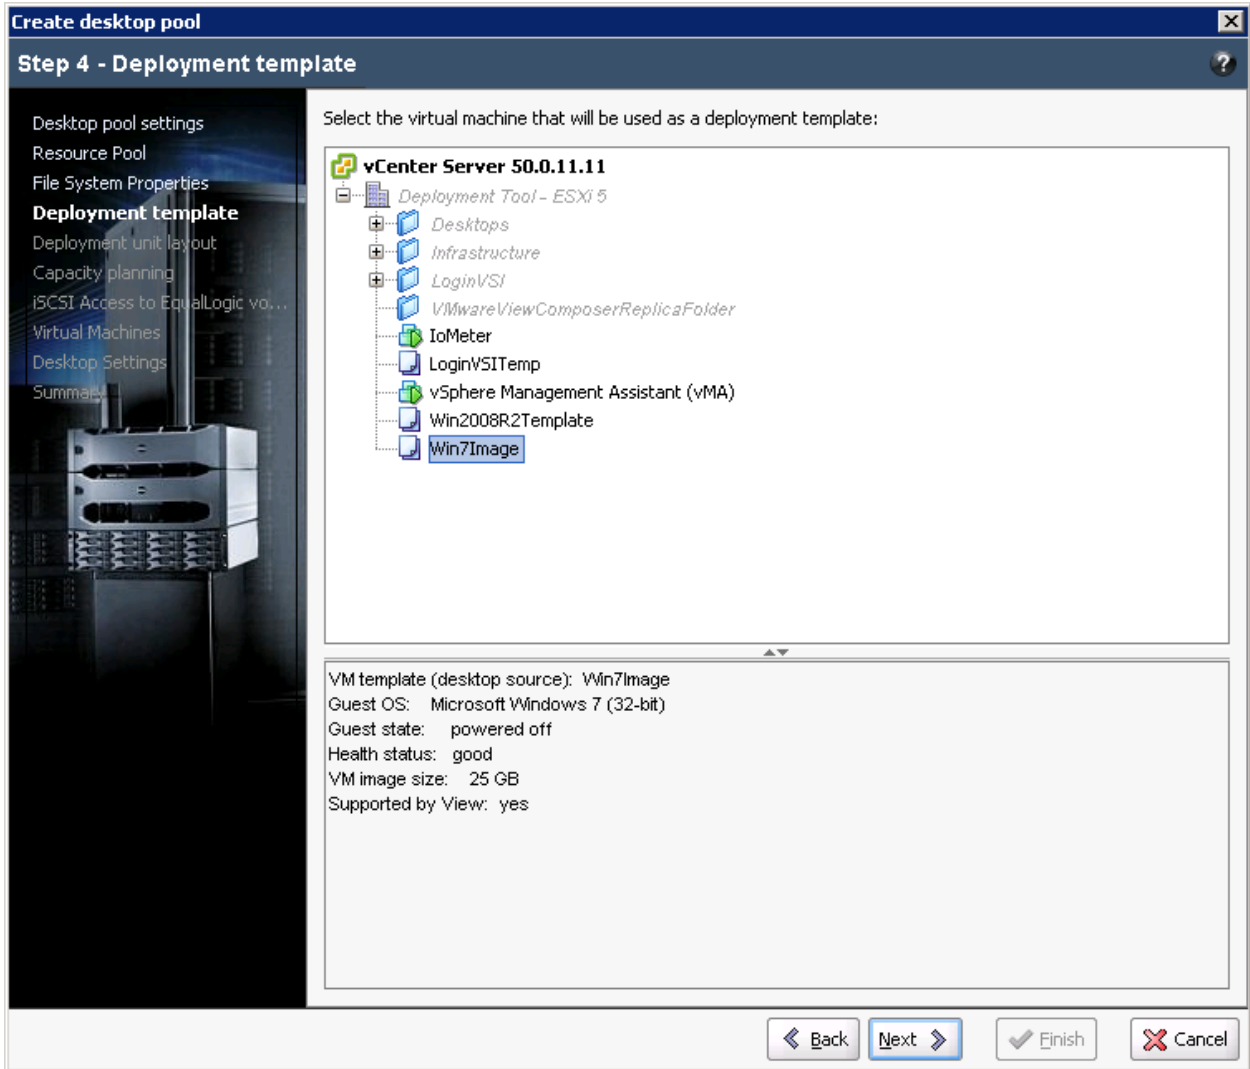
Create desktop pool

Step 4 - Deployment template

Desktop pool settings
Resource Pool
File System Properties
Deployment template
Deployment unit layout
Capacity planning
iSCSI Access to EqualLogic vo...
Virtual Machines
Desktop Settings
Summary

Select the virtual machine that will be used as a deployment template:

vCenter Server 50.0.11.11
Deployment Tool - ESXi 5
Desktops
Infrastructure
LoginVSI
VMwareViewComposerReplicaFolder
IoMeter
LoginVSITemp
vSphere Management Assistant (vMA)
Win2008R2Template
Win7Image

VM template (desktop source): Win7Image
Guest OS: Microsoft Windows 7 (32-bit)
Guest state: powered off
Health status: good
VM image size: 25 GB
Supported by View: yes

Back
Next
Finish
Cancel